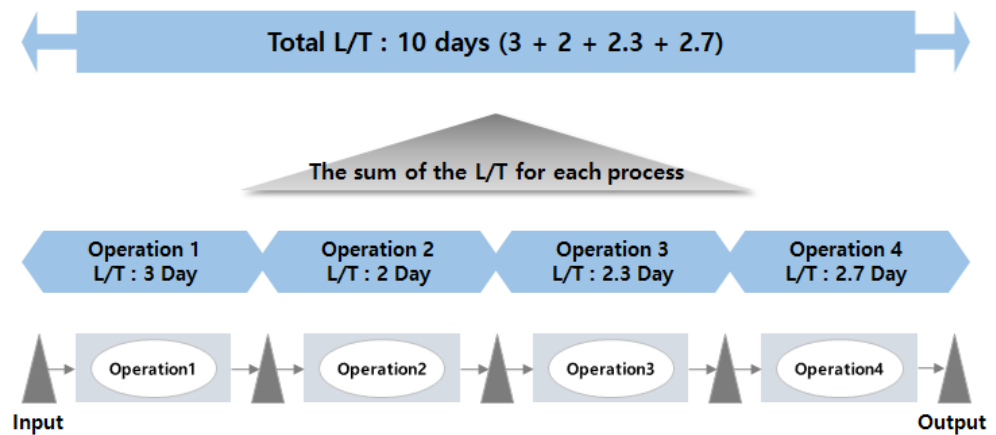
Total L/T : 10 days (3 + 2 + 2.3 + 2.7)

The sum of the L/T for each process

Operation 1
L/T : 3 Day

Operation 2
L/T : 2 Day

Operation 3
L/T : 2.3 Day

Operation 4
L/T : 2.7 Day

Operation1

Operation2

Operation3

Operation4

Input

Output